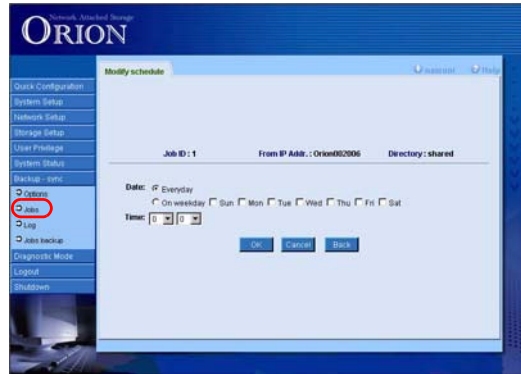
Network Attached Storage
ORION

Modify schedule

nasroot
Help

Quick Configuration
System Setup
Network Setup
Storage Setup
User Privilege
System Status
Backup - sync
Options
Jobs
Log
Jobs backup
Diagnostic Mode
Logout
Shutdown

Job ID : 1
From IP Addr. : Orion002006
Directory : shared

Date: Everyday
On weekday Sun Mon Tue Wed Thu Fri Sat

Time: 0 0

OK Cancel Back